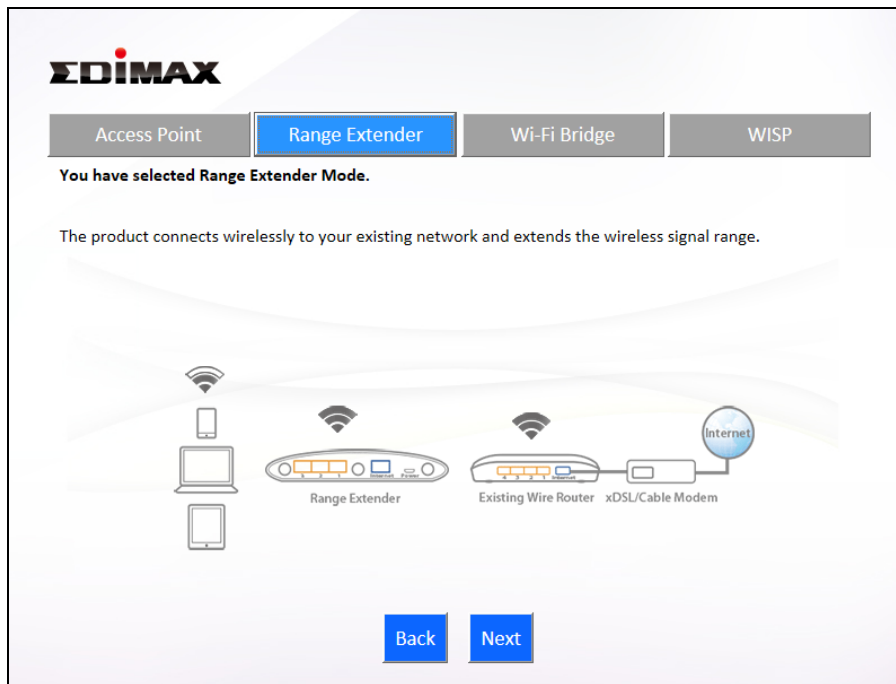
EDIMAX

Access Point | Range Extender | Wi-Fi Bridge | WISP

You have selected Range Extender Mode.

The product connects wirelessly to your existing network and extends the wireless signal range.

Internet

Range Extender

Existing Wire Router

xDSL/Cable Modem

Back

Next